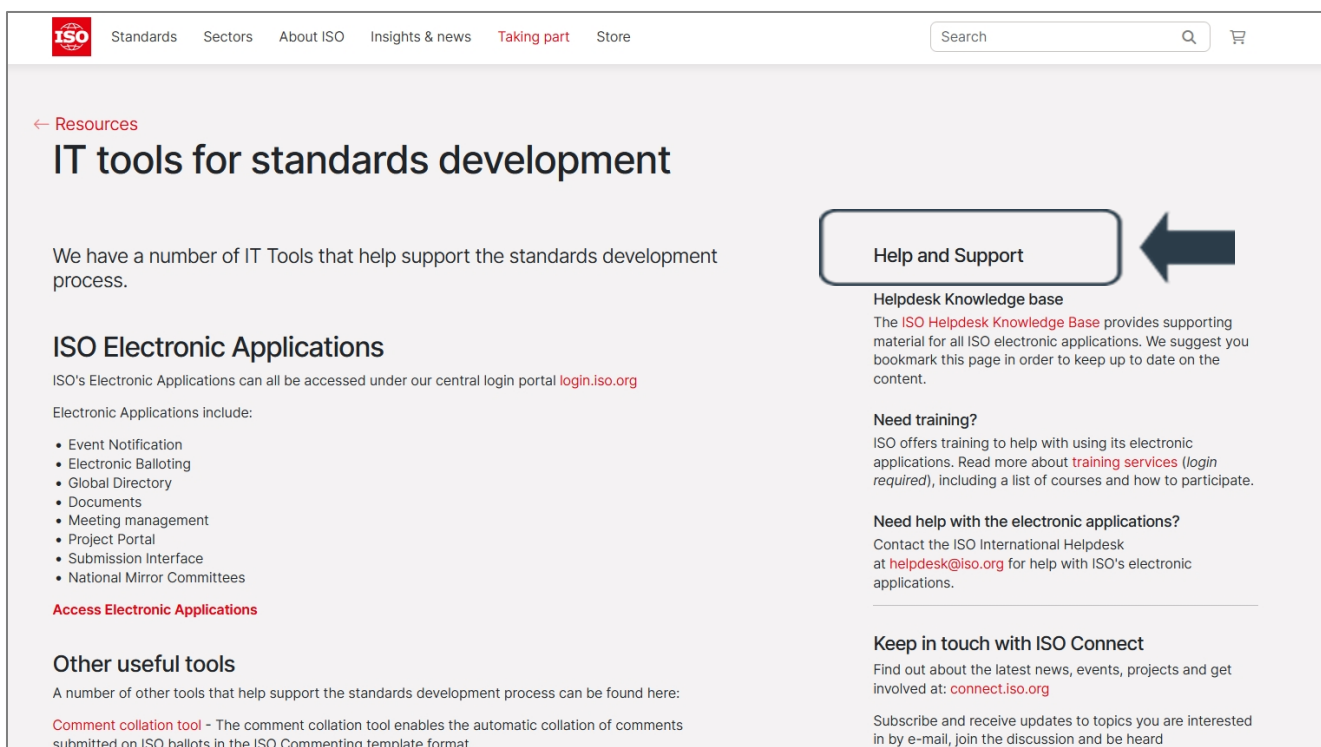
ISO Standards Sectors About ISO Insights & news Taking part Store

Search

← Resources

IT tools for standards development

We have a number of IT Tools that help support the standards development process.

ISO Electronic Applications

ISO's Electronic Applications can all be accessed under our central login portal login.iso.org

Electronic Applications include:

- Event Notification
- Electronic Balloting
- Global Directory
- Documents
- Meeting management
- Project Portal
- Submission Interface
- National Mirror Committees

Access Electronic Applications

Other useful tools

A number of other tools that help support the standards development process can be found here:

Comment collation tool - The comment collation tool enables the automatic collation of comments submitted on ISO ballots in the ISO Commenting template format

Help and Support

Helpdesk Knowledge base

The ISO Helpdesk Knowledge Base provides supporting material for all ISO electronic applications. We suggest you bookmark this page in order to keep up to date on the content.

Need training?

ISO offers training to help with using its electronic applications. Read more about training services (login required), including a list of courses and how to participate.

Need help with the electronic applications?

Contact the ISO International Helpdesk at helpdesk@iso.org for help with ISO's electronic applications.

Keep in touch with ISO Connect

Find out about the latest news, events, projects and get involved at: connect.iso.org

Subscribe and receive updates to topics you are interested in by e-mail, join the discussion and be heard